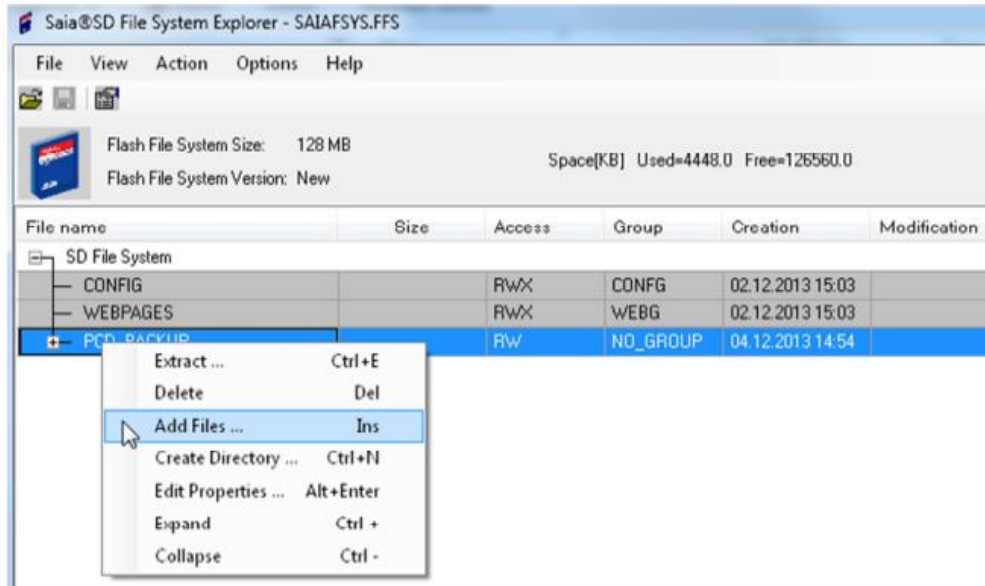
Saia®SD File System Explorer - SAIAFSYS.FFS

File View Action Options Help

Flash File System Size: 128 MB
Flash File System Version: New

Space[KB] Used=4448.0 Free=126560.0

| File name | Size | Access | Group | Creation | Modification |
|---|---|---|---|---|---|
| SD File System | | | | | |
| CONFIG | | RWX | CONFG | 02.12.2013 15:03 | |
| WEBPAGES | | RWX | WEBG | 02.12.2013 15:03 | |
| PCD_BACKUP | | RW | NO_GROUP | 04.12.2013 14:54 | |

Extract ... Ctrl+E
Delete Del
Add Files ... Ins
Create Directory ... Ctrl+N
Edit Properties ... Alt+Enter
Expand Ctrl +
Collapse Ctrl -